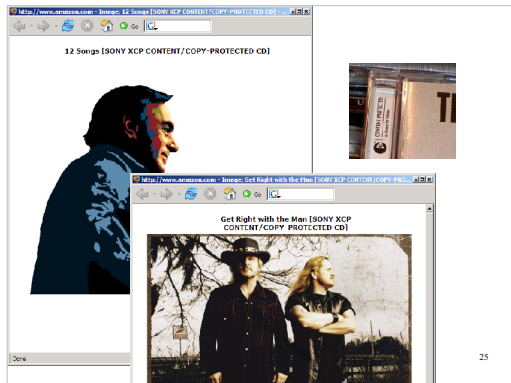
http://www.amazon.com - Image: 12 Songs [SONY XCP CONTENT/COPY-PROTECTED CD]

Go

12 Songs [SONY XCP CONTENT/COPY-PROTECTED CD]

Done

TH

http://www.amazon.com - Image: Get Right with the Man [SONY XCP CONTENT/COPY-PRO...

Go

Get Right with the Man [SONY XCP CONTENT/COPY PROTECTED CD]

25